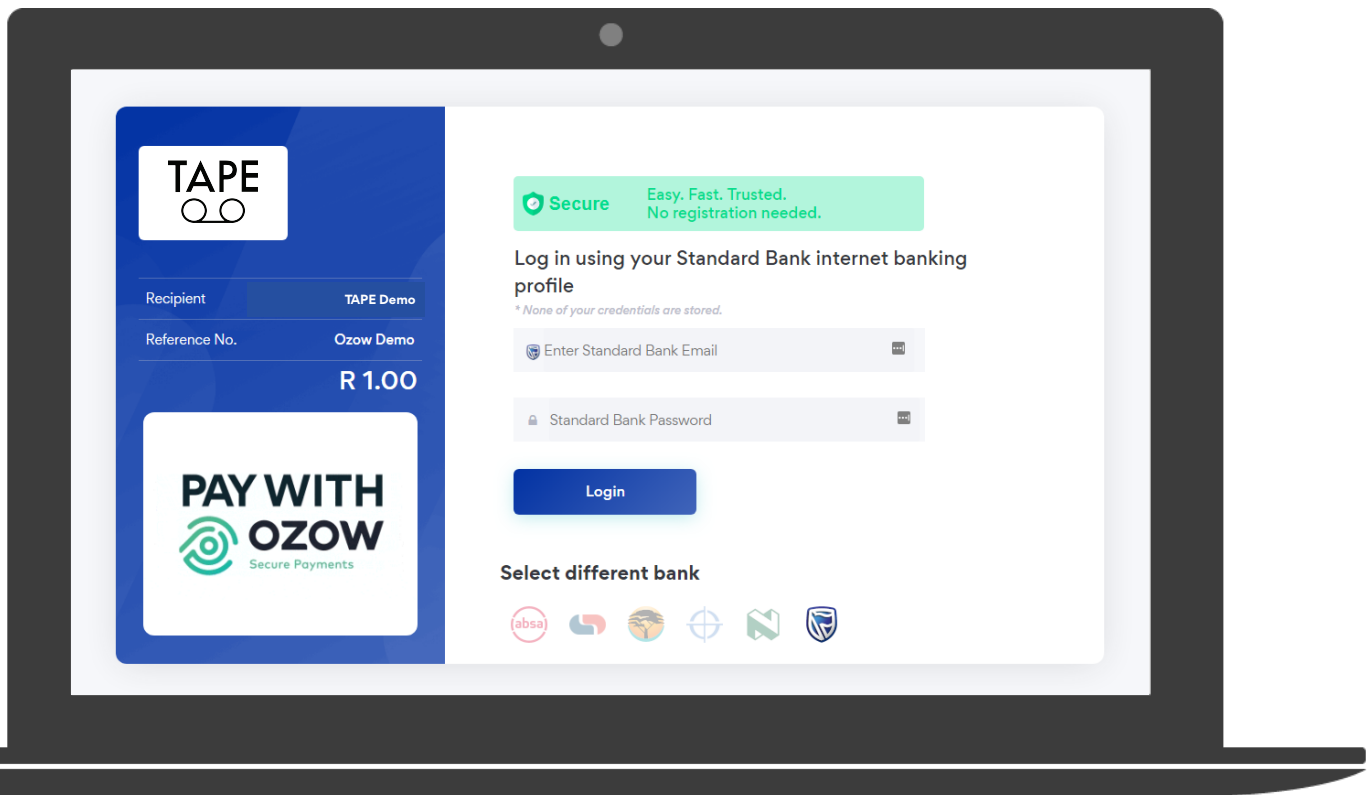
TAPE

Recipient TAPE Demo

Reference No. Ozow Demo

R 1.00

PAY WITH OZOW
Secure Payments

Secure Easy. Fast. Trusted. No registration needed.

Log in using your Standard Bank internet banking profile

* None of your credentials are stored.

Enter Standard Bank Email

Standard Bank Password

Login

Select different bank

absa